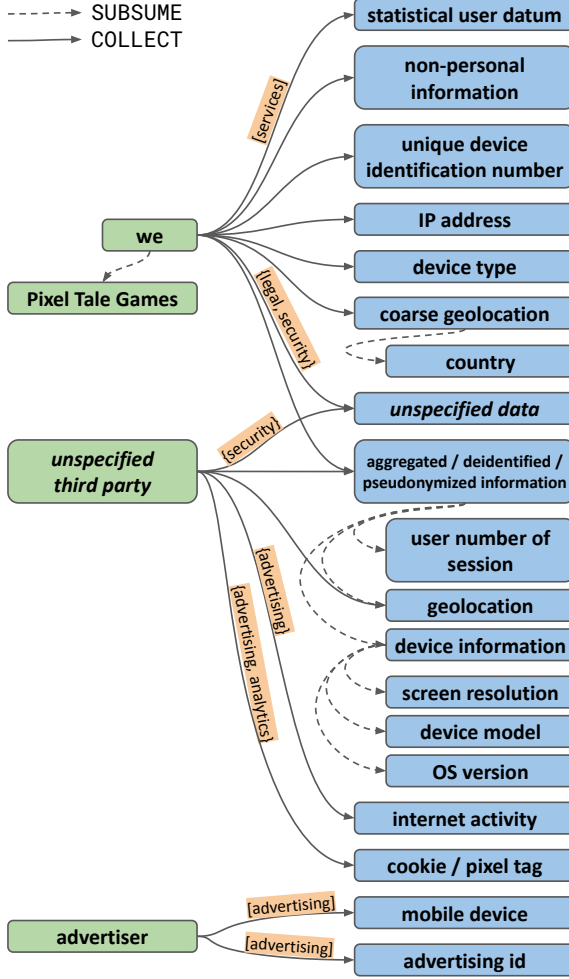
SUBSUME
COLLECT

statistical user datum
non-personal information
unique device identification number
IP address
device type
coarse geolocation
country
unspecified data
aggregated / deidentified / pseudonymized information
user number of session
geolocation
device information
screen resolution
device model
OS version
internet activity
cookie / pixel tag
mobile device
advertising id

we
Pixel Tale Games
unspecified third party
advertiser

[services]
[legal, security]
[security]
[advertising]
[advertising, analytics]
[advertising]
[advertising]